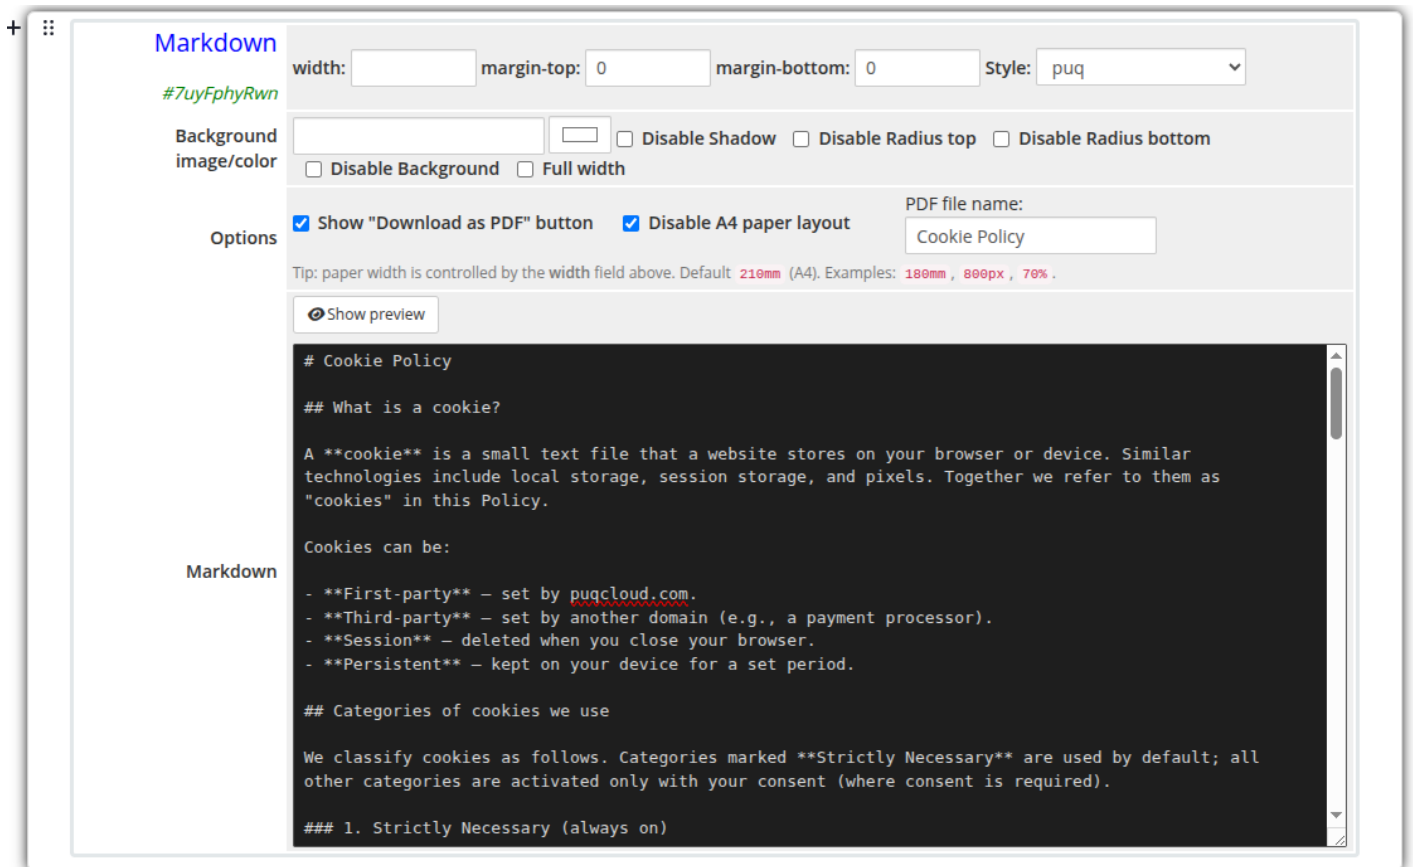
+ ⠿ Markdown

#7uyFphyRwn

width: margin-top: 0 margin-bottom: 0 Style: puq

Background image/color

Disable Shadow Disable Radius top Disable Radius bottom

Disable Background Full width

Options

Show "Download as PDF" button Disable A4 paper layout

PDF file name: Cookie Policy

Tip: paper width is controlled by the width field above. Default 210mm (A4). Examples: 180mm, 800px, 70%.

Show preview

Markdown

# Cookie Policy

## What is a cookie?

A **cookie** is a small text file that a website stores on your browser or device. Similar technologies include local storage, session storage, and pixels. Together we refer to them as "cookies" in this Policy.

Cookies can be:

- **First-party** — set by puqcloud.com.
- **Third-party** — set by another domain (e.g., a payment processor).
- **Session** — deleted when you close your browser.
- **Persistent** — kept on your device for a set period.

## Categories of cookies we use

We classify cookies as follows. Categories marked **Strictly Necessary** are used by default; all other categories are activated only with your consent (where consent is required).

### 1. Strictly Necessary (always on)